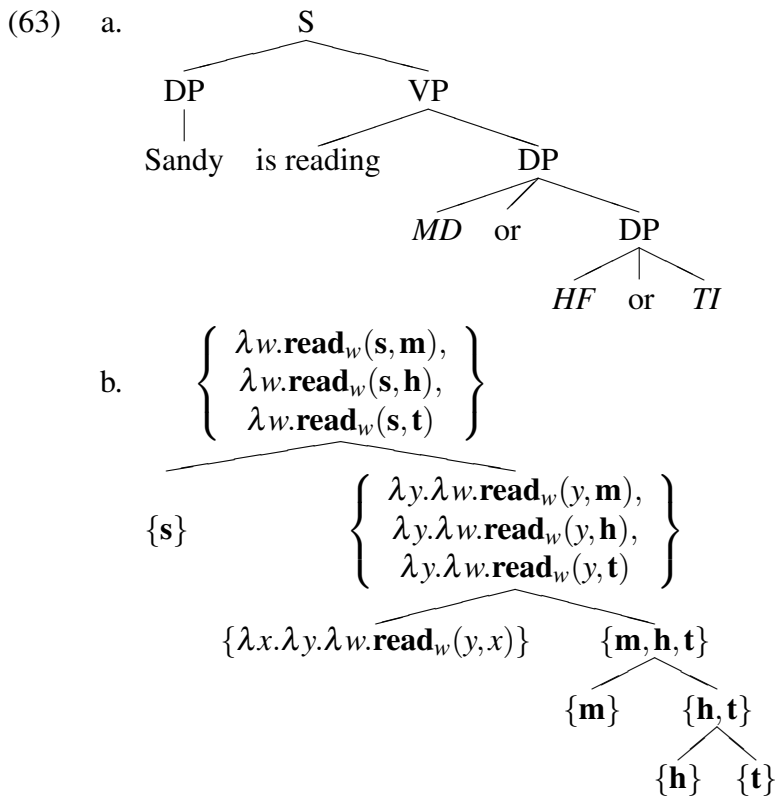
(63) a.

S
DP
Sandy
VP
is reading
DP
*MD* or
DP
*HF* or *TI*

b.

$\left\{ \begin{array}{c} \lambda w.\mathbf{read}_w(\mathbf{s},\mathbf{m}), \\ \lambda w.\mathbf{read}_w(\mathbf{s},\mathbf{h}), \\ \lambda w.\mathbf{read}_w(\mathbf{s},\mathbf{t}) \end{array} \right\}$

$\{\mathbf{s}\}$

$\left\{ \begin{array}{c} \lambda y.\lambda w.\mathbf{read}_w(y,\mathbf{m}), \\ \lambda y.\lambda w.\mathbf{read}_w(y,\mathbf{h}), \\ \lambda y.\lambda w.\mathbf{read}_w(y,\mathbf{t}) \end{array} \right\}$

$\{\lambda x.\lambda y.\lambda w.\mathbf{read}_w(y,x)\}$

$\{\mathbf{m},\mathbf{h},\mathbf{t}\}$

$\{\mathbf{m}\}$

$\{\mathbf{h},\mathbf{t}\}$

$\{\mathbf{h}\}$ $\{\mathbf{t}\}$